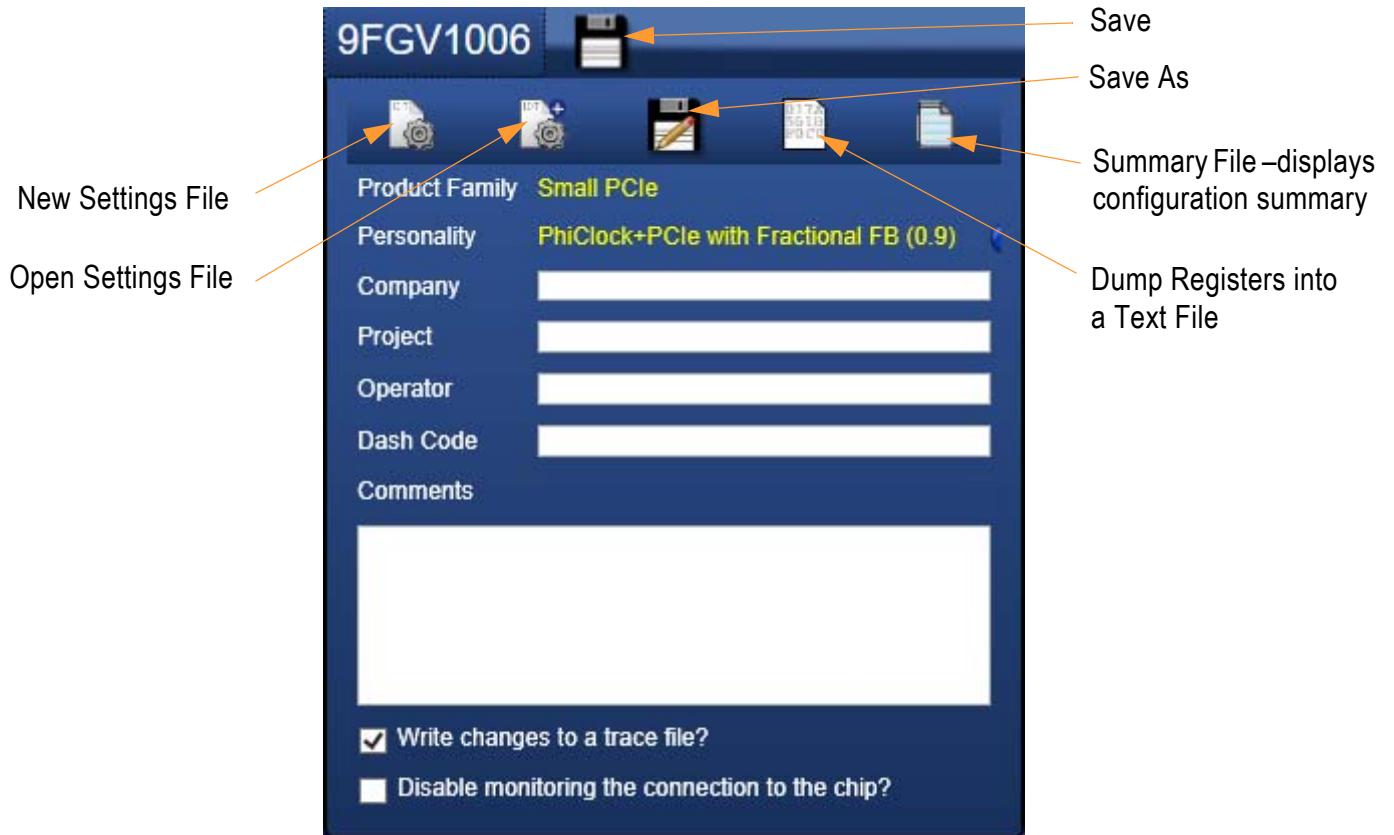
9FGV1006

Save

Save As

New Settings File

Open Settings File

Summary File –displays configuration summary

Dump Registers into a Text File

Product Family Small PCIe

Personality PhiClock+PCIe with Fractional FB (0.9)

Company

Project

Operator

Dash Code

Comments

Write changes to a trace file?

Disable monitoring the connection to the chip?